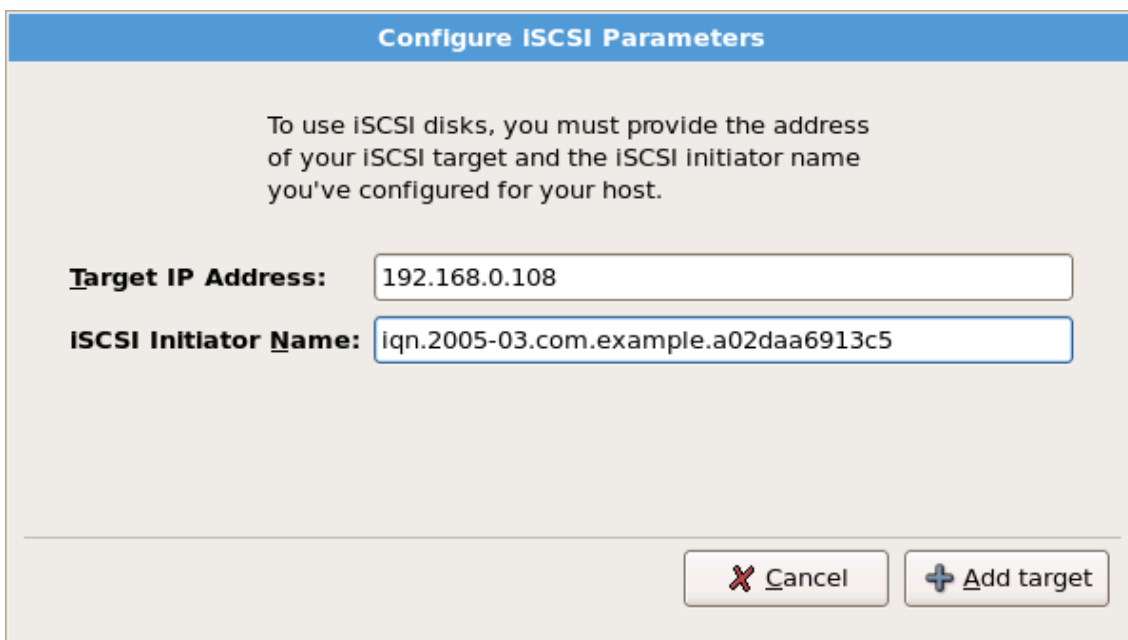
Configure iSCSI Parameters

To use iSCSI disks, you must provide the address of your iSCSI target and the iSCSI initiator name you've configured for your host.

Target IP Address: 192.168.0.108

iSCSI Initiator Name: iqn.2005-03.com.example.a02daa6913c5

Cancel

Add target